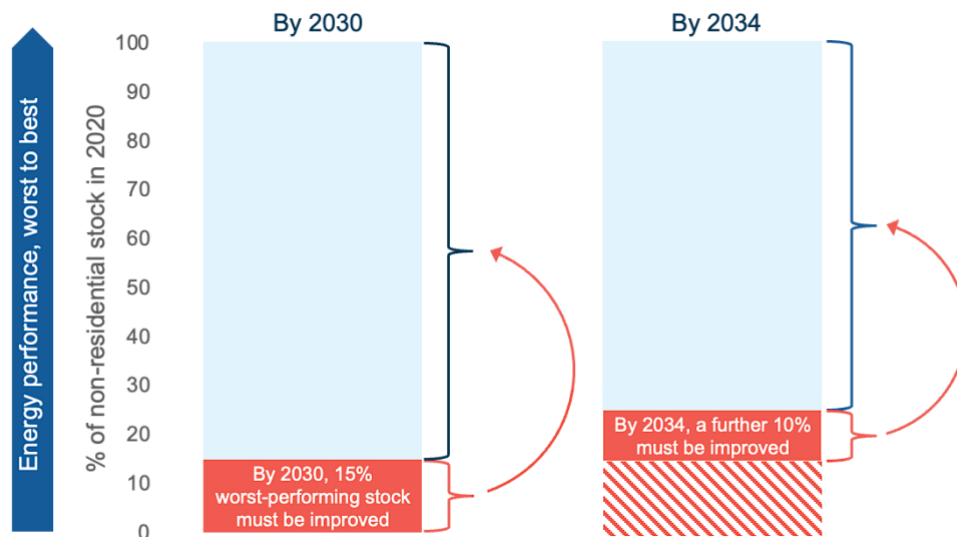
Energy performance, worst to best

% of non-residential stock in 2020

By 2030

By 2034

100
90
80
70
60
50
40
30
20
10
0

By 2030, 15% worst-performing stock must be improved

By 2034, a further 10% must be improved